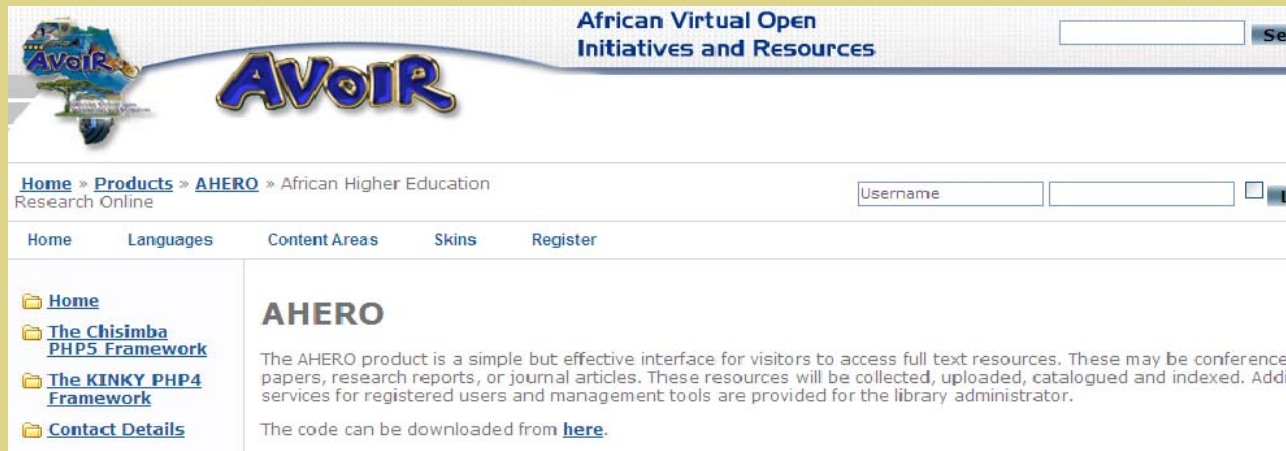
AVOIR

AVOIR

African Virtual Open Initiatives and Resources

Se

Home » Products » AHERO » African Higher Education Research Online

Username

Home Languages Content Areas Skins Register

Home

The Chisimba PHP5 Framework

The KINKY PHP4 Framework

Contact Details

AHERO

The AHERO product is a simple but effective interface for visitors to access full text resources. These may be conference papers, research reports, or journal articles. These resources will be collected, uploaded, catalogued and indexed. Addi services for registered users and management tools are provided for the library administrator.

The code can be downloaded from here.